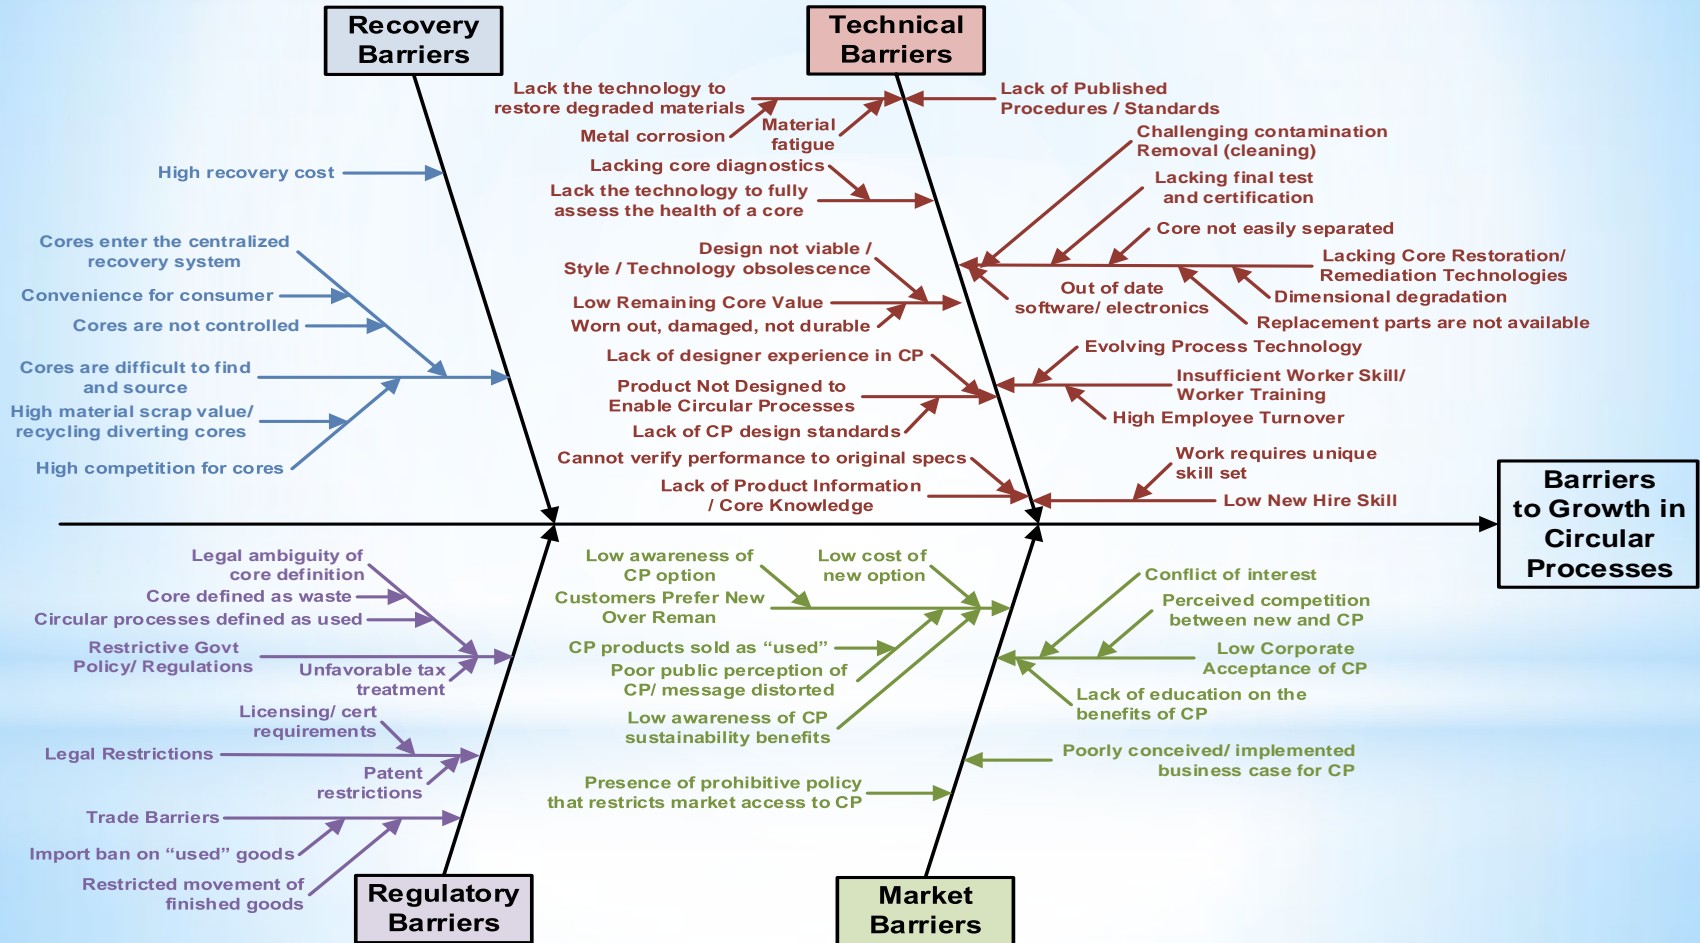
Recovery Barriers

Technical Barriers

Lack the technology to restore degraded materials
Metal corrosion
Material fatigue
Lack of Published Procedures / Standards
Challenging contamination Removal (cleaning)
Lacking final test and certification
Core not easily separated
Lacking core diagnostics
Lack the technology to fully assess the health of a core
High recovery cost
Cores enter the centralized recovery system
Convenience for consumer
Cores are not controlled
Design not viable / Style / Technology obsolescence
Low Remaining Core Value
Worn out, damaged, not durable
Lacking Core Restoration/ Remediation Technologies
Out of date software/ electronics
Dimensional degradation
Replacement parts are not available
Lack of designer experience in CP
Evolving Process Technology
Cores are difficult to find and source
High material scrap value/ recycling diverting cores
High competition for cores
Product Not Designed to Enable Circular Processes
Lack of CP design standards
Insufficient Worker Skill/ Worker Training
High Employee Turnover
Cannot verify performance to original specs
Lack of Product Information / Core Knowledge
Work requires unique skill set
Low New Hire Skill

Barriers to Growth in Circular Processes

Legal ambiguity of core definition
Core defined as waste
Circular processes defined as used
Restrictive Govt Policy/ Regulations
Unfavorable tax treatment
Licensing/ cert requirements
Legal Restrictions
Patent restrictions
Trade Barriers
Import ban on “used” goods
Restricted movement of finished goods
Low awareness of CP option
Low cost of new option
Customers Prefer New Over Reman
CP products sold as “used”
Poor public perception of CP/ message distorted
Low awareness of CP sustainability benefits
Presence of prohibitive policy that restricts market access to CP
Conflict of interest
Perceived competition between new and CP
Low Corporate Acceptance of CP
Lack of education on the benefits of CP
Poorly conceived/ implemented business case for CP

Regulatory Barriers

Market Barriers